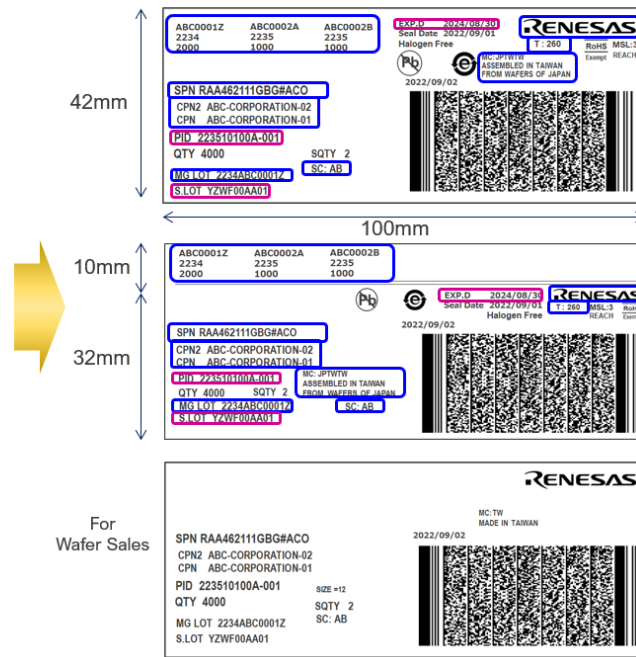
42mm

ABC0001Z 2234 2000
ABC0002A 2235 1000
ABC0002B 2235 1000

EXP.D 2024/08/30
Seal Date 2022/09/01
Halogen Free

RENESAS

T : 260
RoHS Exempt
MSL:3 REACH

MC:JPTWTW
ASSEMBLED IN TAIWAN
FROM WAFERS OF JAPAN

2022/09/02

SPN RAA462111GBG#ACO
CPN2 ABC-CORPORATION-02
CPN ABC-CORPORATION-01
PID 223510100A-001
QTY 4000
SQTY 2
MG LOT 2234ABC0001Z
SC: AB
S.LOT YZWF00AA01

100mm

10mm

ABC0001Z 2234 2000
ABC0002A 2235 1000
ABC0002B 2235 1000

32mm

EXP.D 2024/08/30
Seal Date 2022/09/01
Halogen Free

RENESAS
T : 260
MSL:3 REACH
RoHS Exem

2022/09/02

SPN RAA462111GBG#ACO
CPN2 ABC-CORPORATION-02
CPN ABC-CORPORATION-01
PID 223510100A-001
QTY 4000
SQTY 2
MG LOT 2234ABC0001Z
S.LOT YZWF00AA01

MC: JPTWTW
ASSEMBLED IN TAIWAN
FROM WAFERS OF JAPAN

SC: AB

For Wafer Sales

RENESAS

MC:TW
MADE IN TAIWAN

2022/09/02

SPN RAA462111GBG#ACO
CPN2 ABC-CORPORATION-02
CPN ABC-CORPORATION-01
PID 223510100A-001
QTY 4000
SIZE =12
SQTY 2
SC: AB
MG LOT 2234ABC0001Z
S.LOT YZWF00AA01